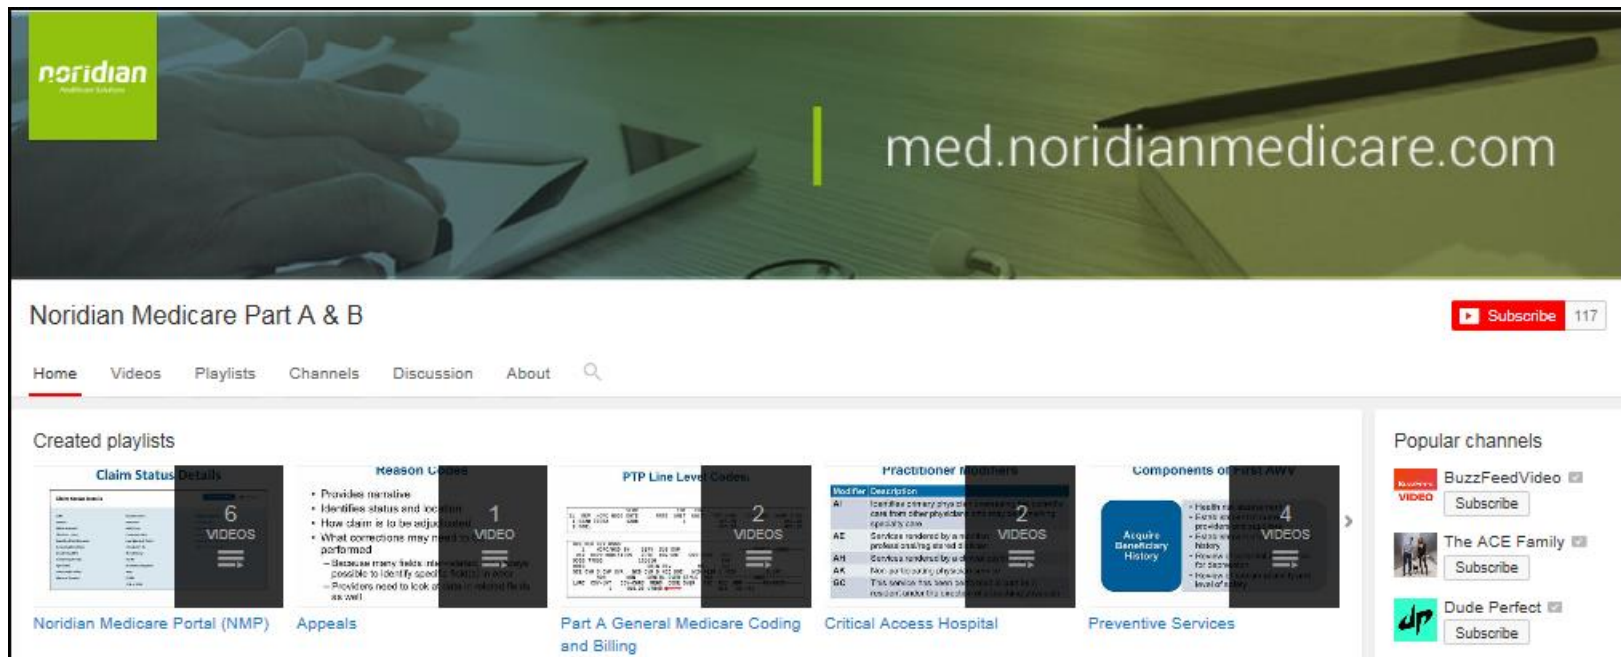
noridian

med.noridianmedicare.com

Noridian Medicare Part A & B

Subscribe 117

Home Videos Playlists Channels Discussion About

Created playlists

Claim Status Details
6 VIDEOS
Noridian Medicare Portal (NMP)

Reason Codes
• Provides narrative
• Identifies status and location
• How claim is to be adjudicated
• What corrections may need to be performed
– Because many fields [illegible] possible to identify specific field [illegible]
– Providers need to look at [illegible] as well
1 VIDEO
Appeals

PTP Line Level Codes
2 VIDEOS
Part A General Medicare Coding and Billing

Practitioner Modifiers
Modifier Description
AI
AE
AH
AK
GC
2 VIDEOS
Critical Access Hospital

Components of First AWV
Acquire Beneficiary History
4 VIDEOS
Preventive Services

Popular channels
BuzzFeedVideo
Subscribe
The ACE Family
Subscribe
Dude Perfect
Subscribe